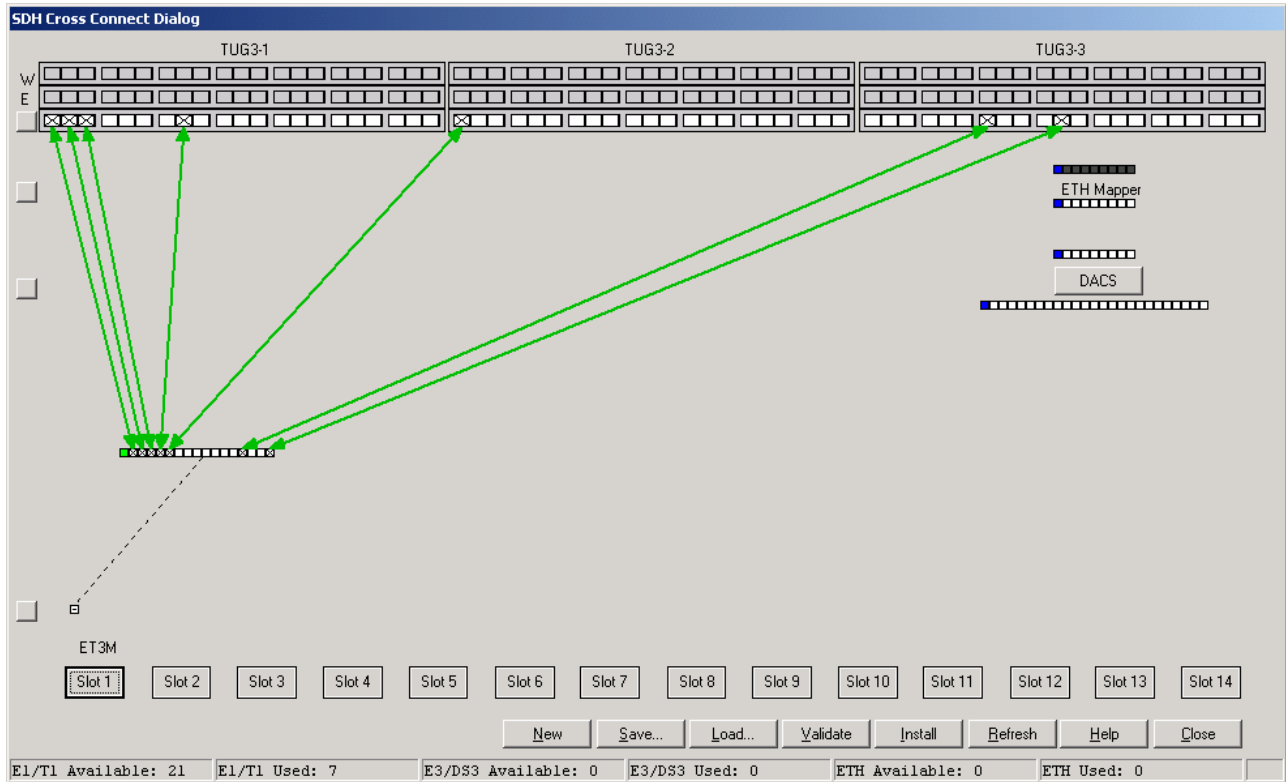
SDH Cross Connect Dialog

TUG3-1
TUG3-2
TUG3-3

W
E

ETH Mapper

DACS

ET3M

Slot 1
Slot 2
Slot 3
Slot 4
Slot 5
Slot 6
Slot 7
Slot 8
Slot 9
Slot 10
Slot 11
Slot 12
Slot 13
Slot 14

New
Save...
Load...
Validate
Install
Refresh
Help
Close

E1/T1 Available: 21
E1/T1 Used: 7
E3/DS3 Available: 0
E3/DS3 Used: 0
ETH Available: 0
ETH Used: 0